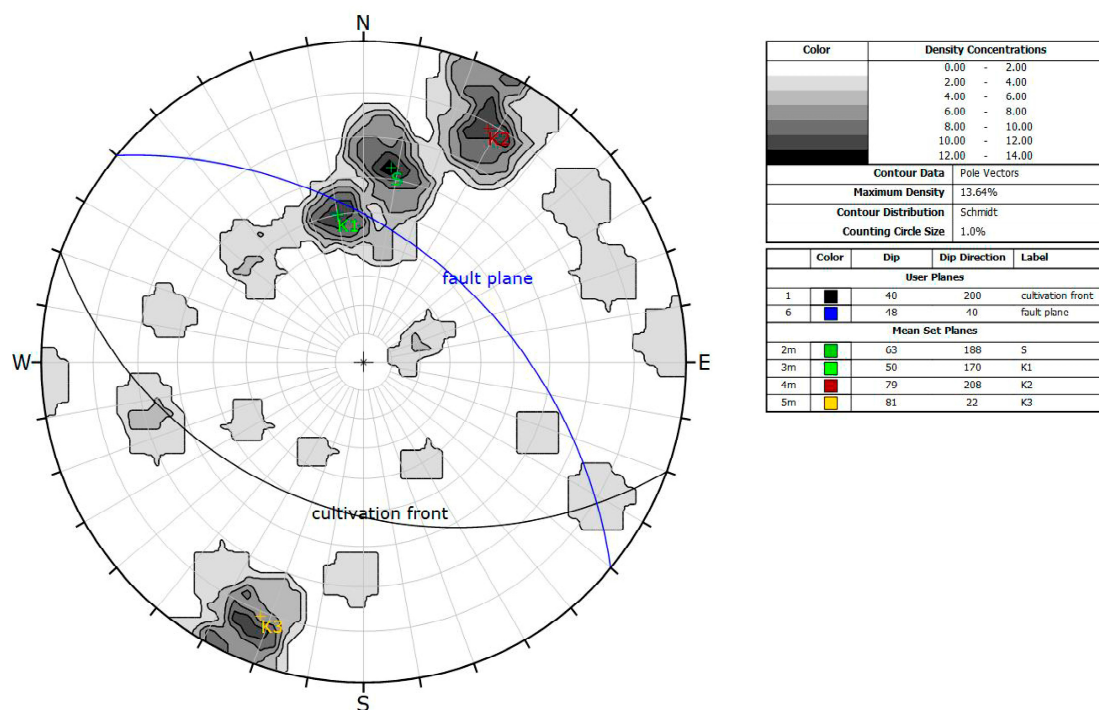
N

W

E

S

K2

S

K1

fault plane

cultivation front

K3

| Color | Density Concentrations |
|---|---|
| | 0.00 - 2.00 |
| | 2.00 - 4.00 |
| | 4.00 - 6.00 |
| | 6.00 - 8.00 |
| | 8.00 - 10.00 |
| | 10.00 - 12.00 |
| | 12.00 - 14.00 |
| Contour Data | Pole Vectors |
| Maximum Density | 13.64% |
| Contour Distribution | Schmidt |
| Counting Circle Size | 1.0% |

| | Color | Dip | Dip Direction | Label |
|---|---|---|---|---|
| User Planes | | | | |
| 1 | | 40 | 200 | cultivation front |
| 6 | | 48 | 40 | fault plane |
| Mean Set Planes | | | | |
| 2m | | 63 | 188 | S |
| 3m | | 50 | 170 | K1 |
| 4m | | 79 | 208 | K2 |
| 5m | | 81 | 22 | K3 |